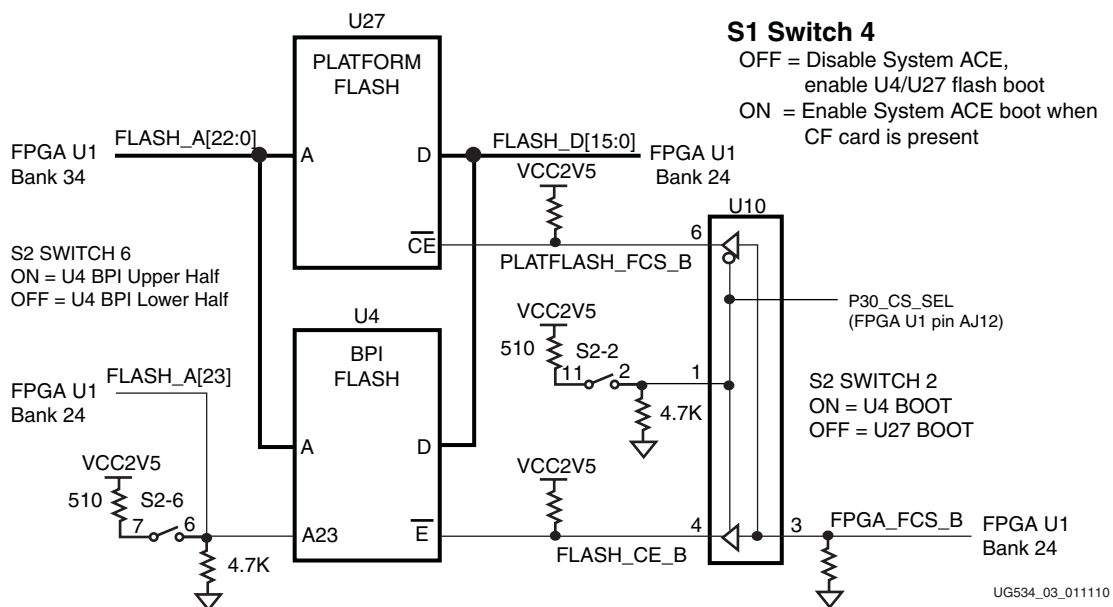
U27

PLATFORM FLASH

S1 Switch 4
OFF = Disable System ACE, enable U4/U27 flash boot
ON = Enable System ACE boot when CF card is present

FPGA U1
Bank 34

FLASH_A[22:0]

A

D

FLASH_D[15:0]

FPGA U1
Bank 24

VCC2V5

U10

$\overline{CE}$

6

PLATFLASH_FCS_B

S2 SWITCH 6
ON = U4 BPI Upper Half
OFF = U4 BPI Lower Half

P30_CS_SEL
(FPGA U1 pin AJ12)

U4

BPI FLASH

VCC2V5

510

S2-2

11

2

1

4.7K

S2 SWITCH 2
ON = U4 BOOT
OFF = U27 BOOT

FPGA U1
Bank 24

FLASH_A[23]

A

D

VCC2V5

VCC2V5

510

S2-6

7

6

A23

$\overline{E}$

4

3

FPGA_FCS_B

FPGA U1
Bank 24

4.7K

FLASH_CE_B

UG534_03_011110